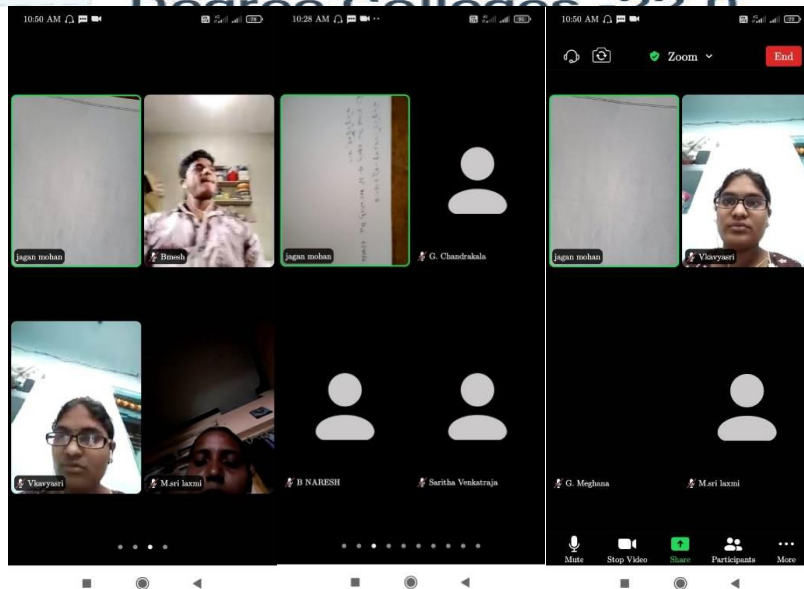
Degree Colleges

10:50 AM

jagan mohan

Bmesh

Vkavyasri

M.sri laxmi

10:28 AM

jagan mohan

G. Chandrakala

B NARESH

Saritha Venkatraja

10:50 AM

Zoom

End

jagan mohan

Vkavyasri

G. Meghana

M.sri laxmi

Mute

Stop Video

Share

Participants

More